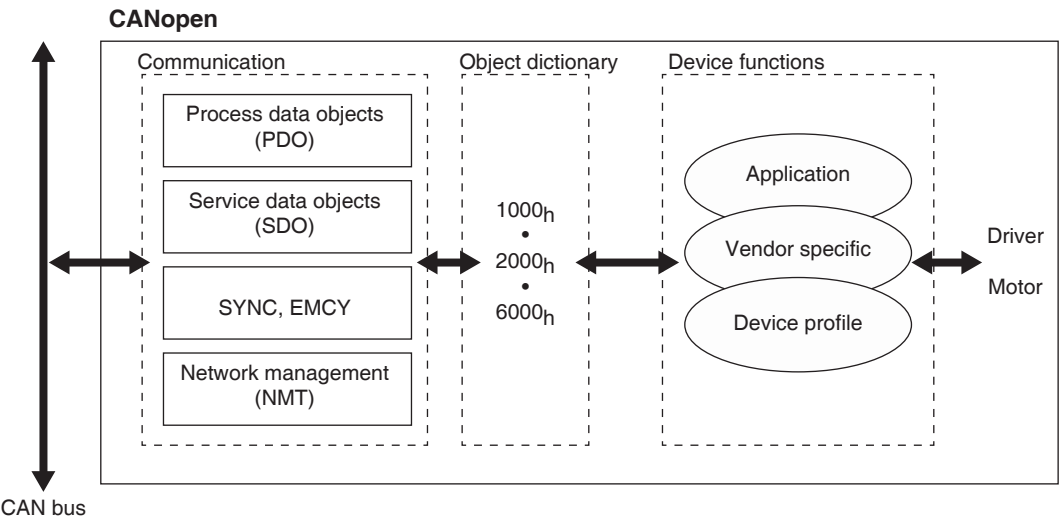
CANopen

Communication

Process data objects (PDO)

Service data objects (SDO)

SYNC, EMCY

Network management (NMT)

Object dictionary

$1000_h$
•
$2000_h$
•
$6000_h$

Device functions

Application

Vendor specific

Device profile

Driver

Motor

CAN bus